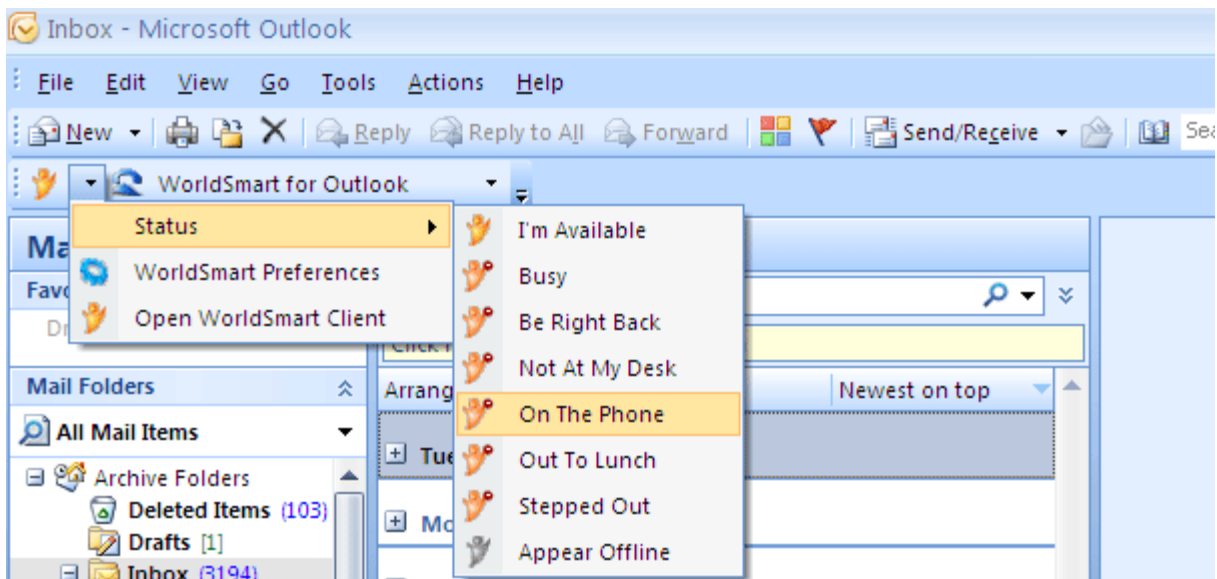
Inbox - Microsoft Outlook

File Edit View Go Tools Actions Help

New Reply Reply to All Forward Send/Receive Sea

WorldSmart for Outlook

Status
WorldSmart Preferences
Open WorldSmart Client

I'm Available
Busy
Be Right Back
Not At My Desk
On The Phone
Out To Lunch
Stepped Out
Appear Offline

Ma
Favo
Dr
Click
Mail Folders
All Mail Items
Archive Folders
Deleted Items (103)
Drafts [1]
Inbox (3194)
Arrang
Newest on top
Tue
Mo